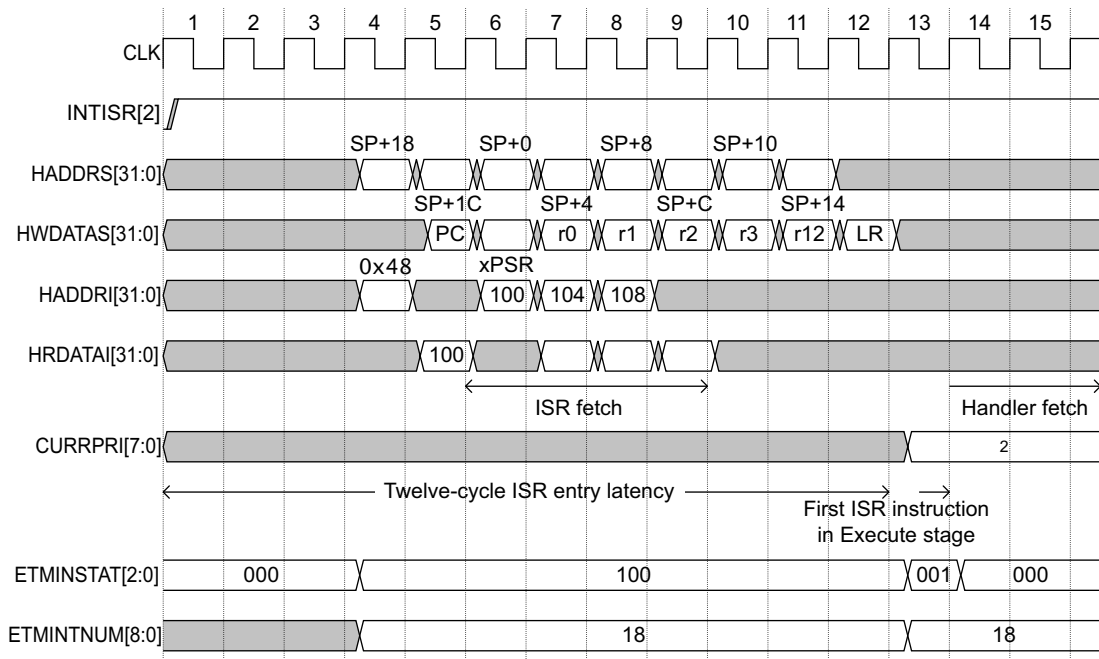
1 2 3 4 5 6 7 8 9 10 11 12 13 14 15

CLK

INTISR[2]

SP+18 SP+0 SP+8 SP+10

HADDRS[31:0]

SP+1C SP+4 SP+C SP+14

HWDATAS[31:0] PC r0 r1 r2 r3 r12 LR

0x48 xPSR

HADDRI[31:0] 100 104 108

HRDATAI[31:0] 100

ISR fetch

Handler fetch

CURRPRI[7:0] 2

Twelve-cycle ISR entry latency

First ISR instruction in Execute stage

ETMINSTAT[2:0] 000 100 001 000

ETMINTNUM[8:0] 18 18